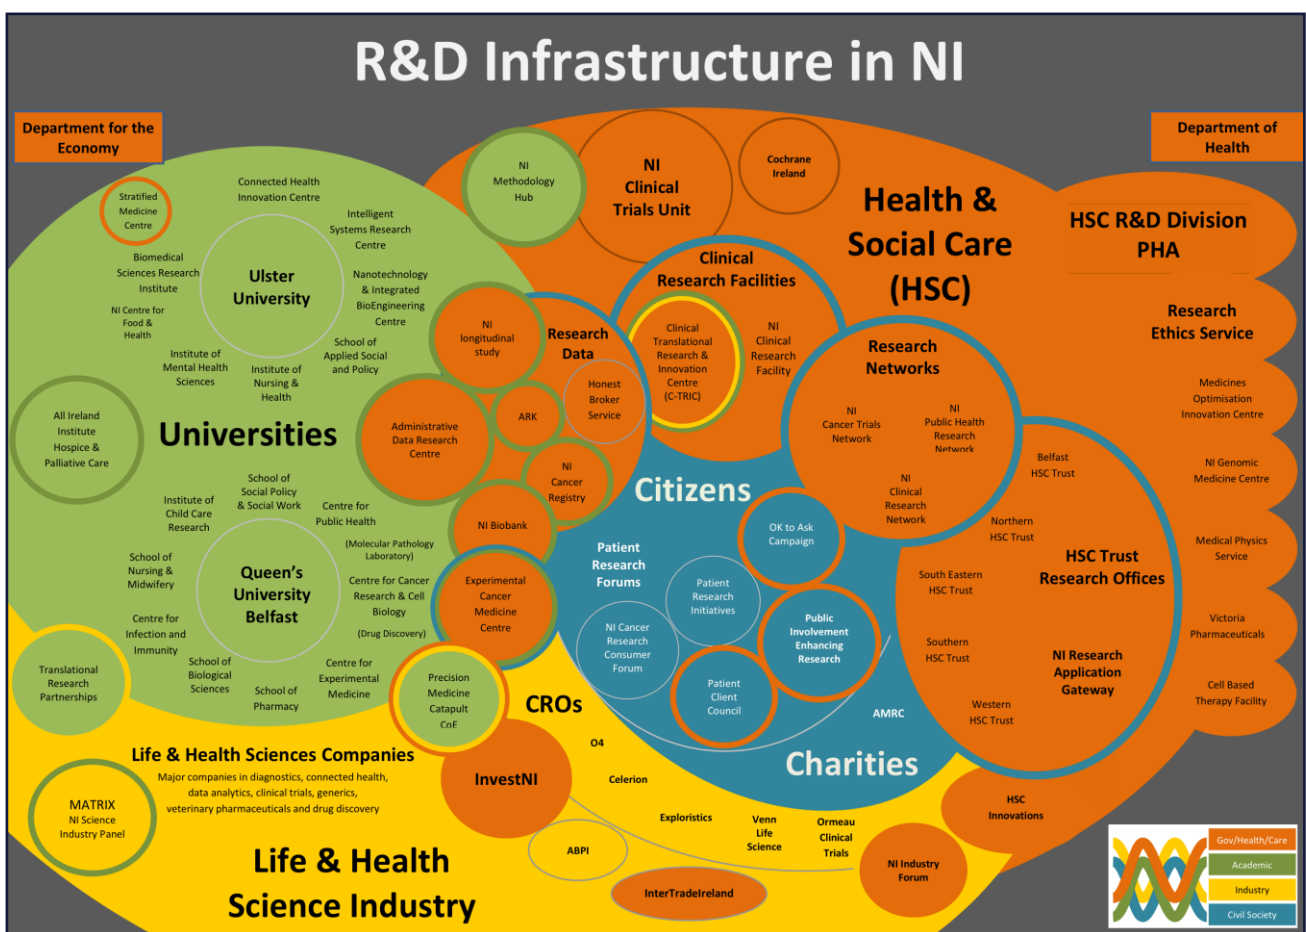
R&D Infrastructure in NI

Department for the Economy

Department of Health

Stratified Medicine Centre

Connected Health Innovation Centre

Intelligent Systems Research Centre

Biomedical Sciences Research Institute

Ulster University

Nanotechnology & Integrated BioEngineering Centre

NI Centre for Food & Health

School of Applied Social and Policy

Institute of Mental Health Sciences

Institute of Nursing & Health

All Ireland Institute Hospice & Palliative Care

Universities

School of Social Policy & Social Work

Institute of Child Care Research

Centre for Public Health

(Molecular Pathology Laboratory)

School of Nursing & Midwifery

Queen's University Belfast

Centre for Cancer Research & Cell Biology

(Drug Discovery)

Centre for Infection and Immunity

School of Biological Sciences

School of Pharmacy

Centre for Experimental Medicine

Translational Research Partnerships

NI Methodology Hub

NI Clinical Trials Unit

Cochrane Ireland

Health & Social Care (HSC)

HSC R&D Division PHA

Clinical Research Facilities

Clinical Translational Research & Innovation Centre (C-TRIC)

NI Clinical Research Facility

NI longitudinal study

Research Data

Honest Broker Service

Administrative Data Research Centre

ARK

NI Cancer Registry

NI Biobank

Experimental Cancer Medicine Centre

Precision Medicine Catapult CoE

Research Networks

NI Cancer Trials Network

NI Public Health Research Network

NI Clinical Research Network

Research Ethics Service

Medicines Optimisation Innovation Centre

NI Genomic Medicine Centre

Medical Physics Service

Victoria Pharmaceuticals

Cell Based Therapy Facility

Citizens

OK to Ask Campaign

Patient Research Forums

Patient Research Initiatives

NI Cancer Research Consumer Forum

Public Involvement Enhancing Research

Patient Client Council

Belfast HSC Trust

Northern HSC Trust

HSC Trust Research Offices

South Eastern HSC Trust

Southern HSC Trust

NI Research Application Gateway

Western HSC Trust

AMRC

Charities

CROs

O4

Celerion

InvestNI

Life & Health Sciences Companies

Major companies in diagnostics, connected health, data analytics, clinical trials, generics, veterinary pharmaceuticals and drug discovery

MATRIX NI Science Industry Panel

Exploristics

Venn Life Science

Ormeau Clinical Trials

ABPI

HSC Innovations

NI Industry Forum

InterTradeIreland

Life & Health Science Industry

Gov/Health/Care

Academic

Industry

Civil Society